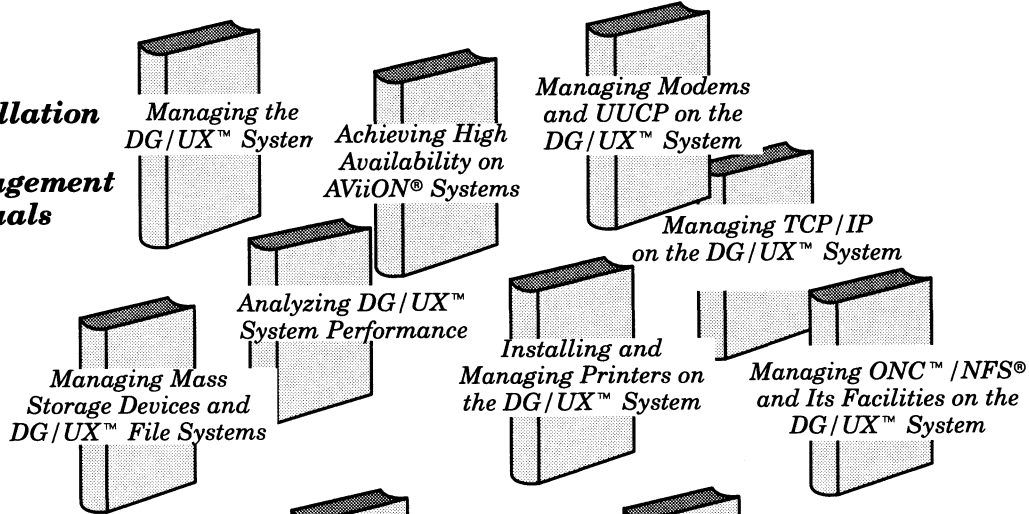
llation

agement
uals

Managing the DG/UX™ Systen

Achieving High Availability on AViiON® Systems

Managing Modems and UUCP on the DG/UX™ System

Managing TCP/IP on the DG/UX™ System

Analyzing DG/UX™ System Performance

Managing Mass Storage Devices and DG/UX™ File Systems

Installing and Managing Printers on the DG/UX™ System

Managing ONC™/NFS® and Its Facilities on the DG/UX™ System